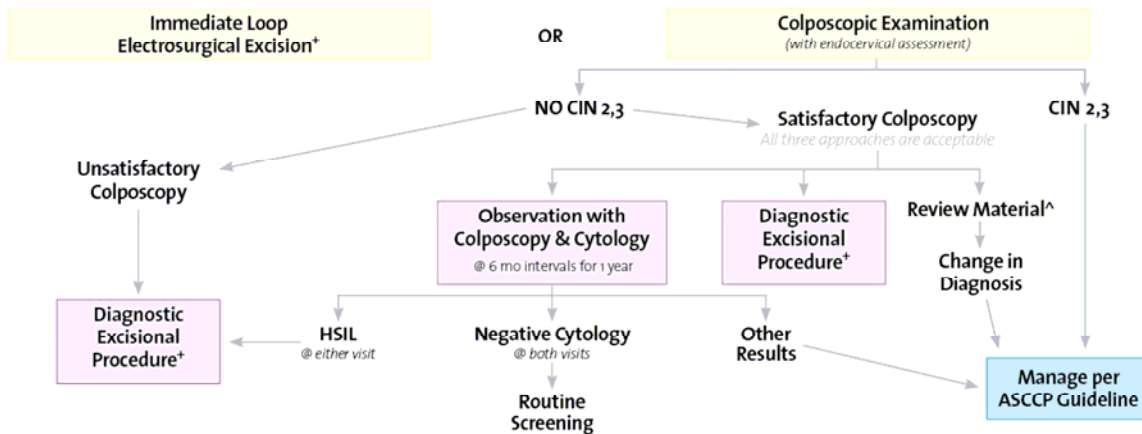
Immediate Loop Electrosurgical Excision$^{+}$

OR

Colposcopic Examination
(with endocervical assessment)

NO CIN 2,3

Satisfactory Colposcopy
All three approaches are acceptable

CIN 2,3

Unsatisfactory Colposcopy

Observation with Colposcopy & Cytology
@ 6 mo intervals for 1 year

Diagnostic Excisional Procedure$^{+}$

Review Material^

Change in Diagnosis

Diagnostic Excisional Procedure$^{+}$

HSIL
@ either visit

Negative Cytology
@ both visits

Other Results

Manage per ASCCP Guideline

Routine Screening